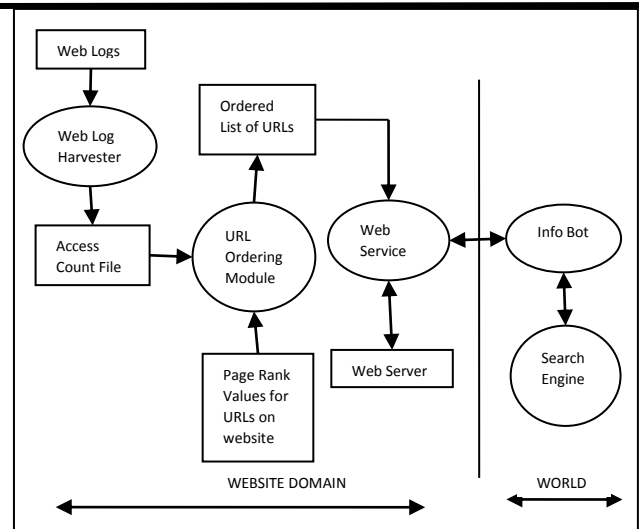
Web Logs

Web Log Harvester

Access Count File

Ordered List of URLs

URL Ordering Module

Page Rank Values for URLs on website

Web Service

Web Server

Info Bot

Search Engine

WEBSITE DOMAIN

WORLD